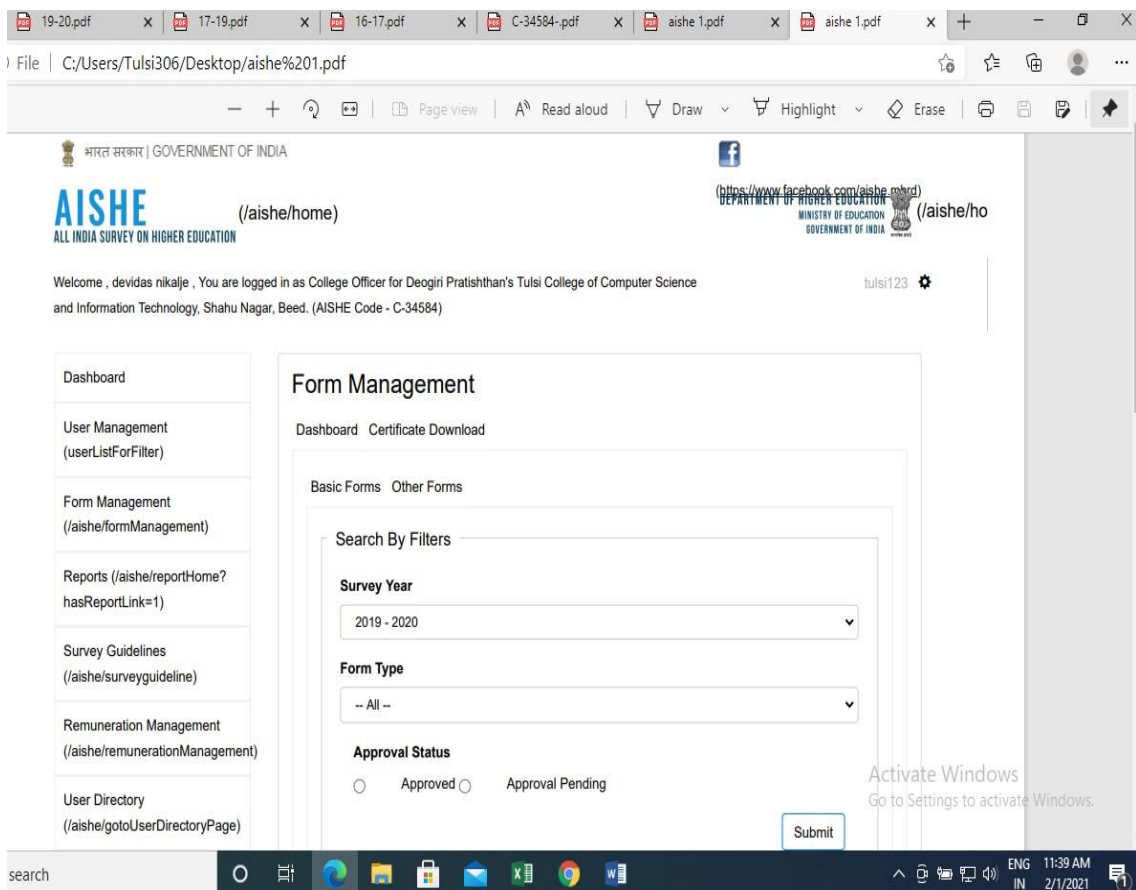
19-20.pdf × 17-19.pdf × 16-17.pdf × C-34584-.pdf × aishe 1.pdf × aishe 1.pdf × +

File | C:/Users/Tulsi306/Desktop/aishe%201.pdf

— + Page view | Read aloud | Draw Highlight Erase

भारत सरकार | GOVERNMENT OF INDIA

AISHE ALL INDIA SURVEY ON HIGHER EDUCATION (/aishe/home)

(https://www.facebook.com/aishe.mhrd) DEPARTMENT OF HIGHER EDUCATION MINISTRY OF EDUCATION GOVERNMENT OF INDIA (/aishe/ho

Welcome , devidas nikalje , You are logged in as College Officer for Deogiri Pratishthan's Tulsi College of Computer Science and Information Technology, Shahu Nagar, Beed. (AISHE Code - C-34584)

tulsi123

Dashboard

User Management (userListForFilter)

Form Management (/aishe/formManagement)

Reports (/aishe/reportHome?hasReportLink=1)

Survey Guidelines (/aishe/surveyguideline)

Remuneration Management (/aishe/remunerationManagement)

User Directory (/aishe/gotoUserDirectoryPage)

Form Management

Dashboard Certificate Download

Basic Forms Other Forms

Search By Filters

Survey Year

2019 - 2020

Form Type

-- All --

Approval Status

Approved Approval Pending

Submit

Activate Windows
Go to Settings to activate Windows.

search

ENG IN 11:39 AM 2/1/2021